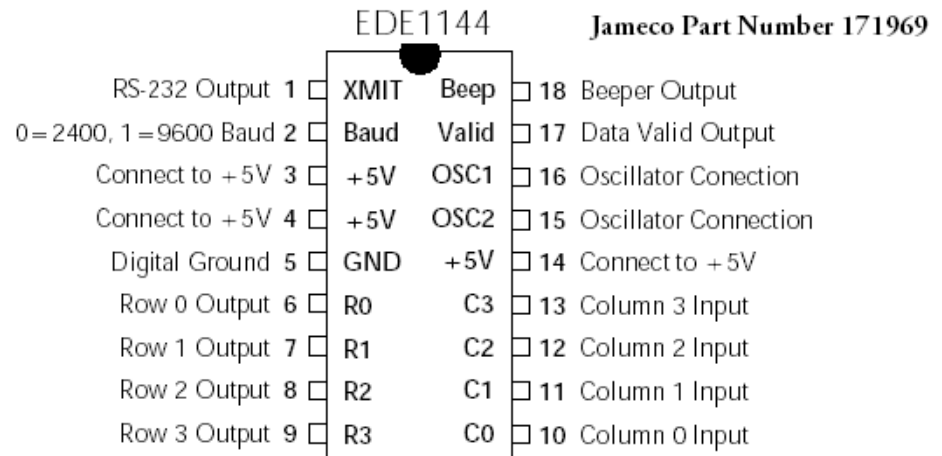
EDE1144

Jameco Part Number 171969

| | | | | | |
|---|---|---|---|---|---|
| RS-232 Output | 1 | XMIT | Beep | 18 | Beeper Output |
| 0=2400, 1=9600 Baud | 2 | Baud | Valid | 17 | Data Valid Output |
| Connect to +5V | 3 | +5V | OSC1 | 16 | Oscillator Conection |
| Connect to +5V | 4 | +5V | OSC2 | 15 | Oscillator Connection |
| Digital Ground | 5 | GND | +5V | 14 | Connect to +5V |
| Row 0 Output | 6 | R0 | C3 | 13 | Column 3 Input |
| Row 1 Output | 7 | R1 | C2 | 12 | Column 2 Input |
| Row 2 Output | 8 | R2 | C1 | 11 | Column 1 Input |
| Row 3 Output | 9 | R3 | C0 | 10 | Column 0 Input |